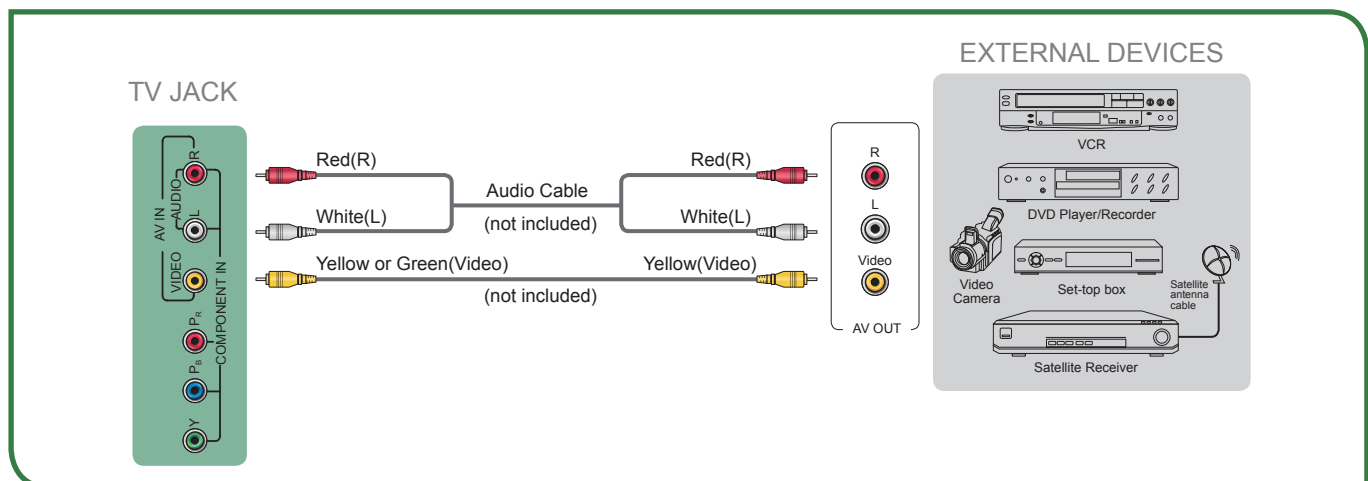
EXTERNAL DEVICES

TV JACK

AV IN
AUDIO
R
L
VIDEO
COMPONENT IN
$P_R$
$P_B$
Y

Red(R)
White(L)
Audio Cable
(not included)
Red(R)
White(L)
Yellow or Green(Video)
Yellow(Video)
(not included)

R
L
Video
AV OUT

VCR
DVD Player/Recorder
Video Camera
Set-top box
Satellite antenna cable
Satellite Receiver